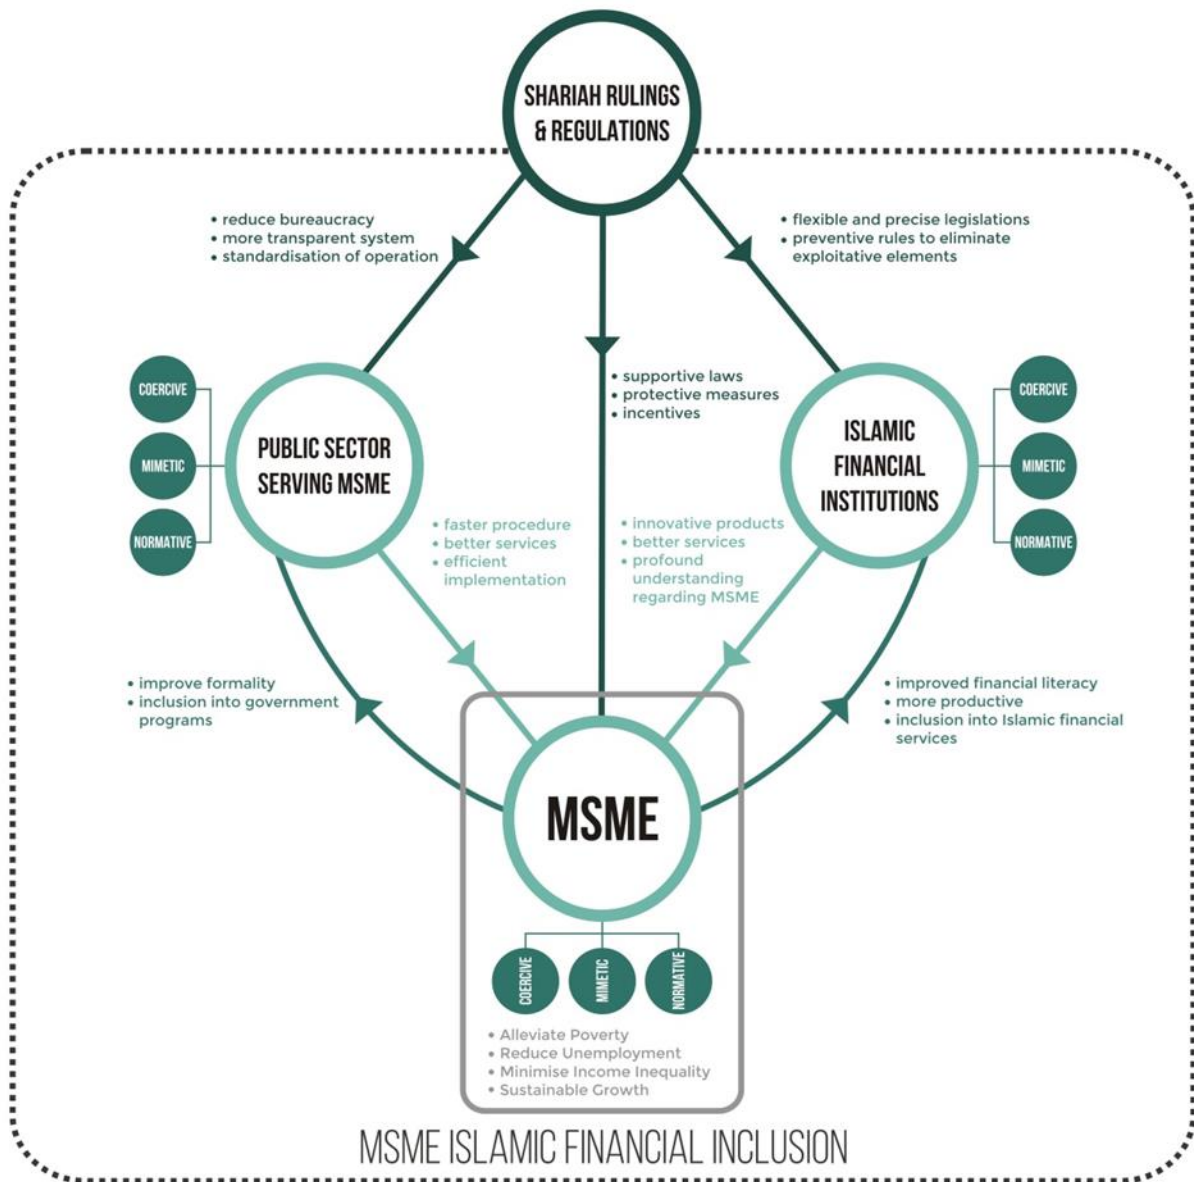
SHARIAH RULINGS & REGULATIONS

• reduce bureaucracy
• more transparent system
• standardisation of operation

• flexible and precise legislations
• preventive rules to eliminate exploitative elements

COERCIVE
MIMETIC
NORMATIVE

PUBLIC SECTOR SERVING MSME

• supportive laws
• protective measures
• incentives

ISLAMIC FINANCIAL INSTITUTIONS

COERCIVE
MIMETIC
NORMATIVE

• faster procedure
• better services
• efficient implementation

• innovative products
• better services
• profound understanding regarding MSME

• improve formality
• inclusion into government programs

• improved financial literacy
• more productive
• inclusion into Islamic financial services

MSME

COERCIVE
MIMETIC
NORMATIVE

• Alleviate Poverty
• Reduce Unemployment
• Minimise Income Inequality
• Sustainable Growth

MSME ISLAMIC FINANCIAL INCLUSION